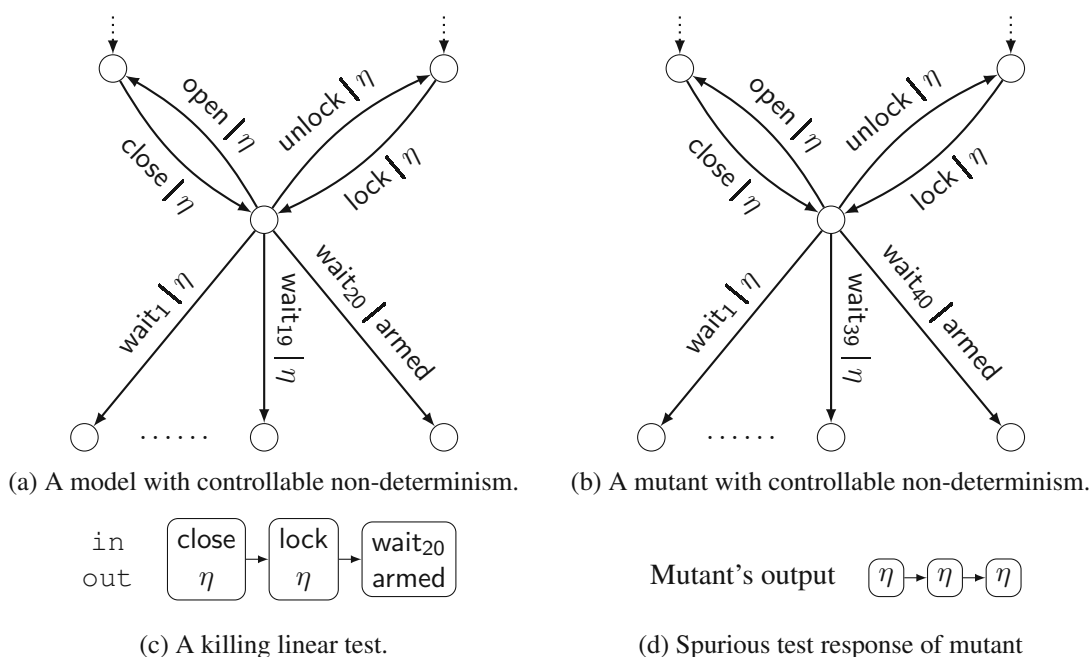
open | $\eta$
close | $\eta$
unlock | $\eta$
lock | $\eta$
wait$_1$ | $\eta$
wait$_{19}$ | $\eta$
wait$_{20}$ | armed
......

(a) A model with controllable non-determinism.

open | $\eta$
close | $\eta$
unlock | $\eta$
lock | $\eta$
wait$_1$ | $\eta$
wait$_{39}$ | $\eta$
wait$_{40}$ | armed
......

(b) A mutant with controllable non-determinism.

in
out

| close | lock | wait$_{20}$ |
|---|---|---|
| $\eta$ | $\eta$ | armed |

(c) A killing linear test.

Mutant's output $\eta$ $\eta$ $\eta$

(d) Spurious test response of mutant